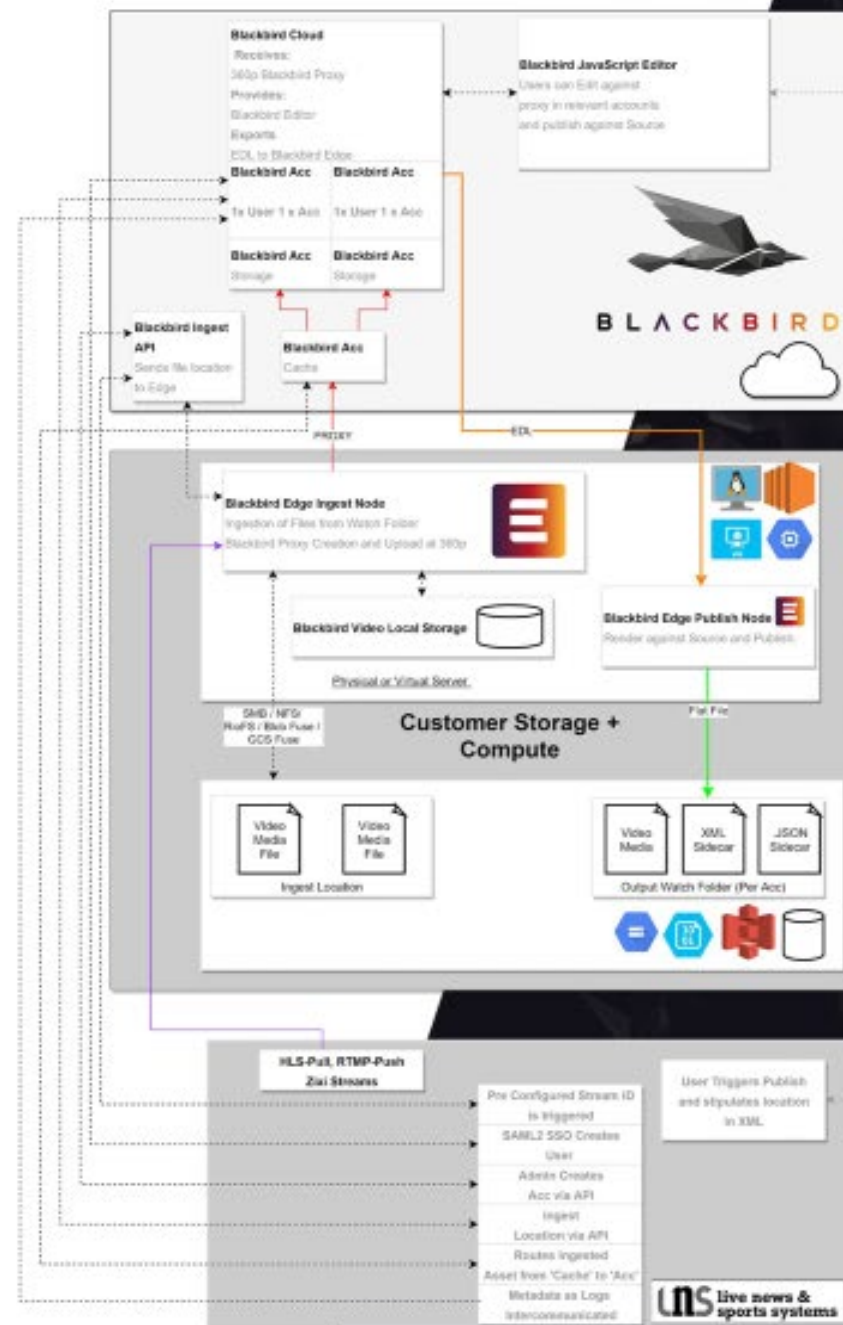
Blackbird Cloud
Receives:
360p Blackbird Proxy
Provides:
Blackbird Editor
Exports
EDL to Blackbird Edge

Blackbird JavaScript Editor
Users can Edit against proxy in relevant accounts and publish against Source

Blackbird Acc
1x User 1 x Acc

Blackbird Acc
1x User 1 x Acc

Blackbird Acc
Storage

Blackbird Acc
Storage

BLACKBIRD

Blackbird Ingest API
Sends file location to Edge

Blackbird Acc
Cache

PROXY

EDL

Blackbird Edge Ingest Node
Ingestion of Files from Watch Folder
Blackbird Proxy Creation and Upload at 360p

Blackbird Video Local Storage

Physical or Virtual Server

Blackbird Edge Publish Node
Render against Source and Publish

SMB / NFS/ RioFS / Blob Fuse / GCS Fuse

Customer Storage + Compute

Flat File

Video Media File

Video Media File

Ingest Location

Video Media

XML Sidecar

JSON Sidecar

Output Watch Folder (Per Acc)

HLS-Pull, RTMP-Push Zixi Streams

Pre Configured Stream ID is triggered
SAML2 SSO Creates User
Admin Creates Acc via API
Ingest Location via API
Routes Ingested Asset from "Cache" to "Acc"
Metadata as Logs Intercommunicated

User Triggers Publish and stipulates location in XML

LNS live news & sports systems